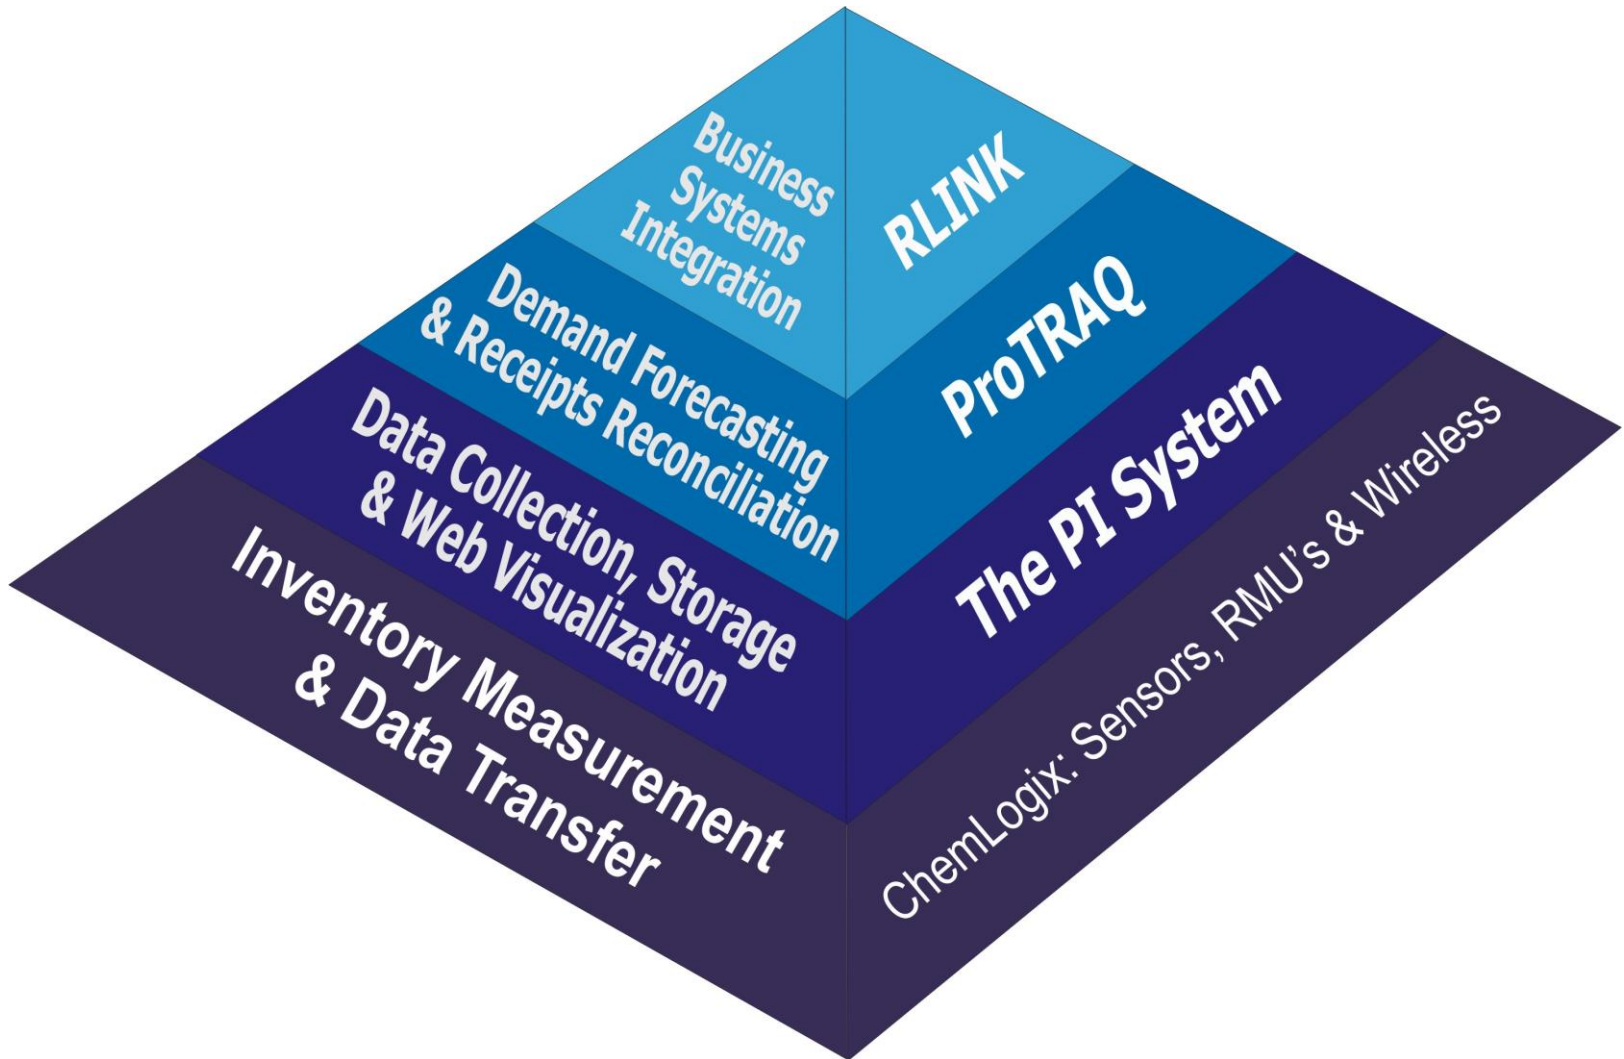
Business Systems Integration

RLINK

Demand Forecasting & Receipts Reconciliation

ProTRAQ

Data Collection, Storage & Web Visualization

The PI System

Inventory Measurement & Data Transfer

ChemLogix: Sensors, RMU's & Wireless